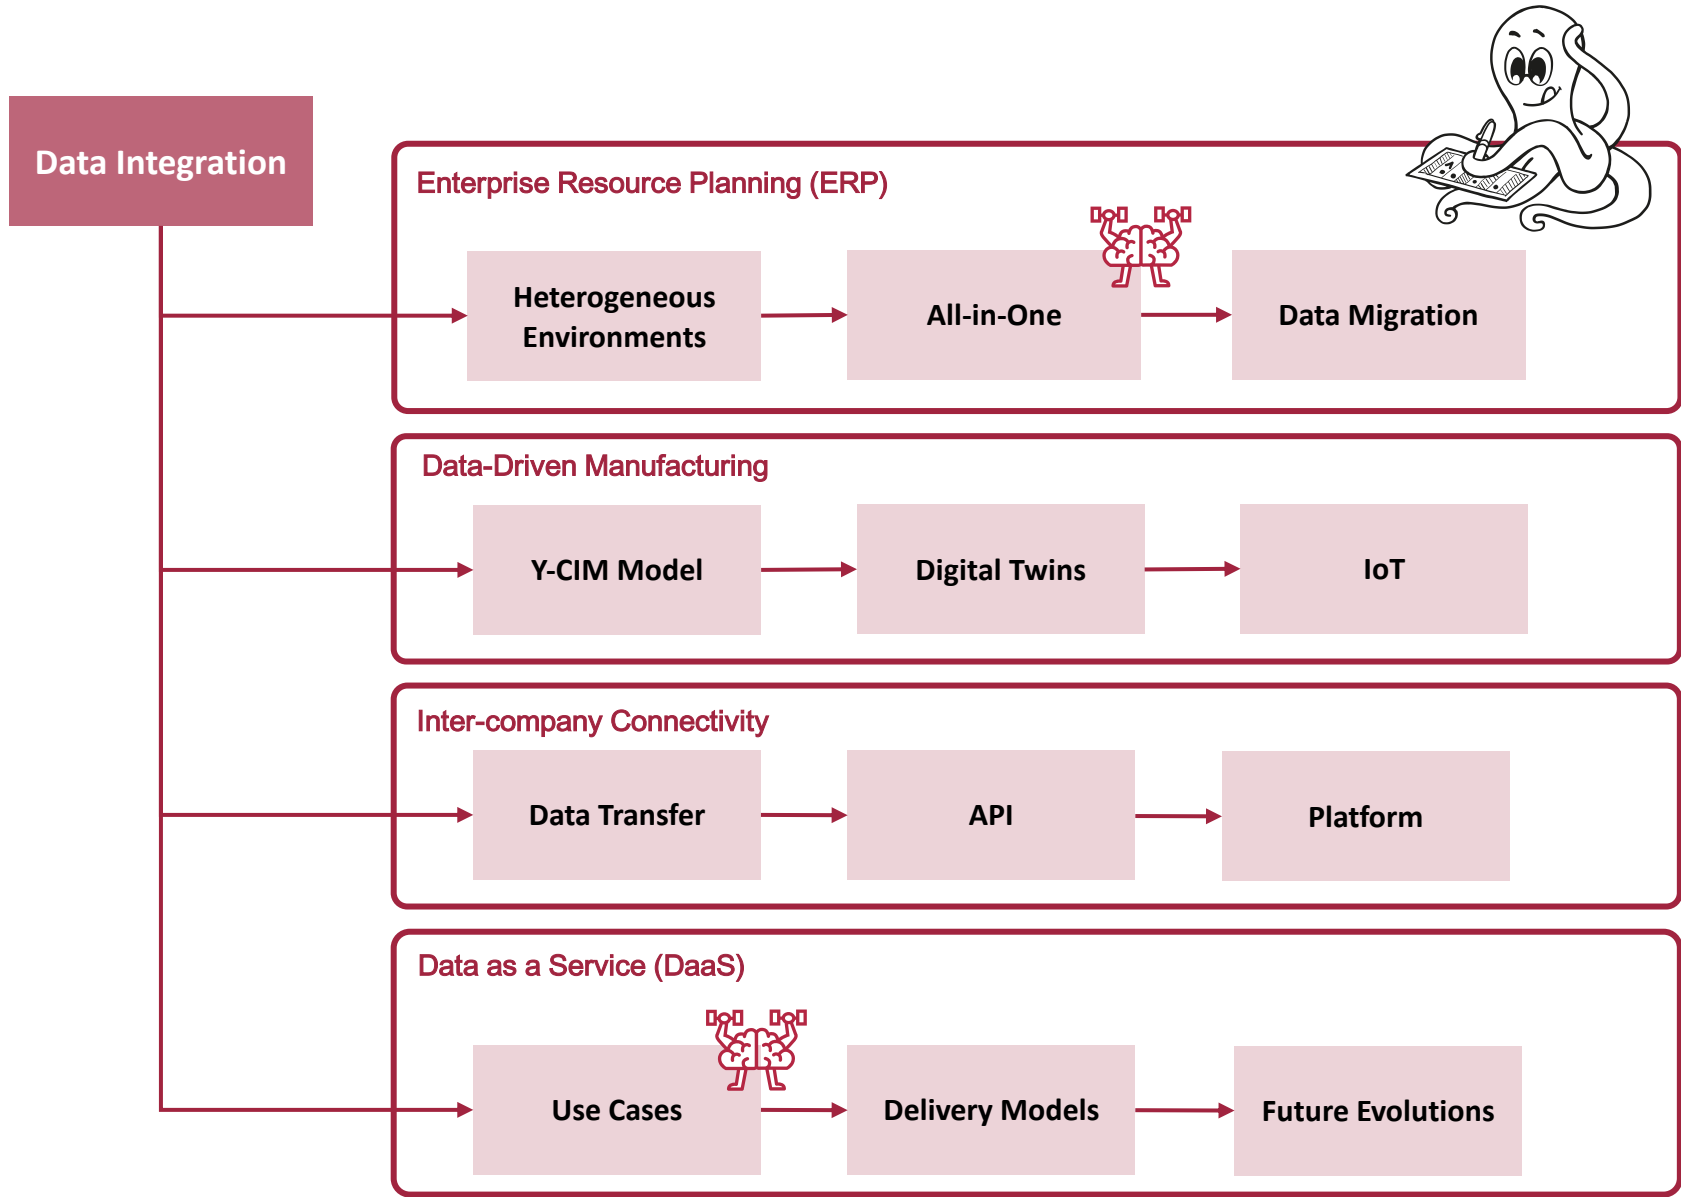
Data Integration

Enterprise Resource Planning (ERP)

Heterogeneous Environments

All-in-One

Data Migration

Data-Driven Manufacturing

Y-CIM Model

Digital Twins

IoT

Inter-company Connectivity

Data Transfer

API

Platform

Data as a Service (DaaS)

Use Cases

Delivery Models

Future Evolutions